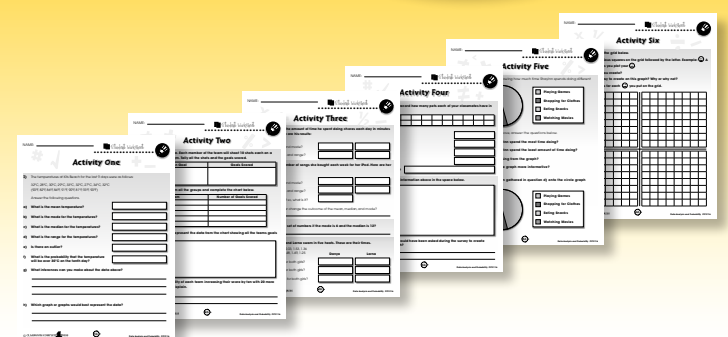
NAME:
Activity One
The temperatures at the beach in the last 11 days were as follows:
a) What is the mean temperature?
b) What is the mode for the temperatures?
c) What is the median for the temperatures?
d) What is the range for the temperatures?
e) Is there an outlier?
f) What is the probability that the temperature will be over 30°C on the tenth day?
g) What inferences can you make about the data above?
h) Which graph or graphs would best represent the data?

NAME:
Activity Two
Number of Goals Scored

NAME:
Activity Three
Data Analysis and Probability

NAME:
Activity Four

NAME:
Activity Five
Playing Games
Shopping for Clothes
Eating Snacks
Watching Movies
Playing Games
Shopping for Clothes
Eating Snacks
Watching Movies

NAME:
Activity Six
Data Analysis and Probability